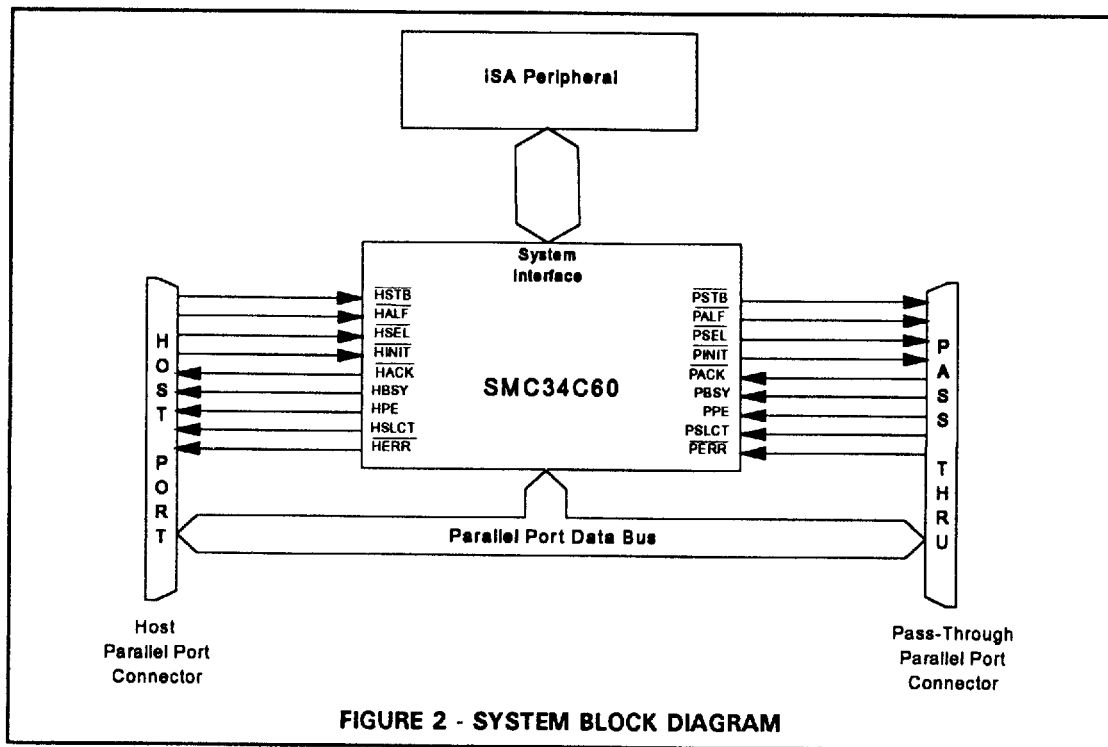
ISA Peripheral

System Interface

$\overline{HSTB}$
$\overline{HALF}$
$\overline{HSEL}$
$\overline{HINIT}$
$\overline{HACK}$
HBSY
HPE
HSLCT
$\overline{HERR}$

SMC34C60

$\overline{PSTB}$
$\overline{PALF}$
$\overline{PSEL}$
$\overline{PINIT}$
$\overline{PACK}$
PBSY
PPE
PSLCT
$\overline{PERR}$

H O S T P O R T

P A S S T H R U

Parallel Port Data Bus

Host Parallel Port Connector

Pass-Through Parallel Port Connector

FIGURE 2 - SYSTEM BLOCK DIAGRAM